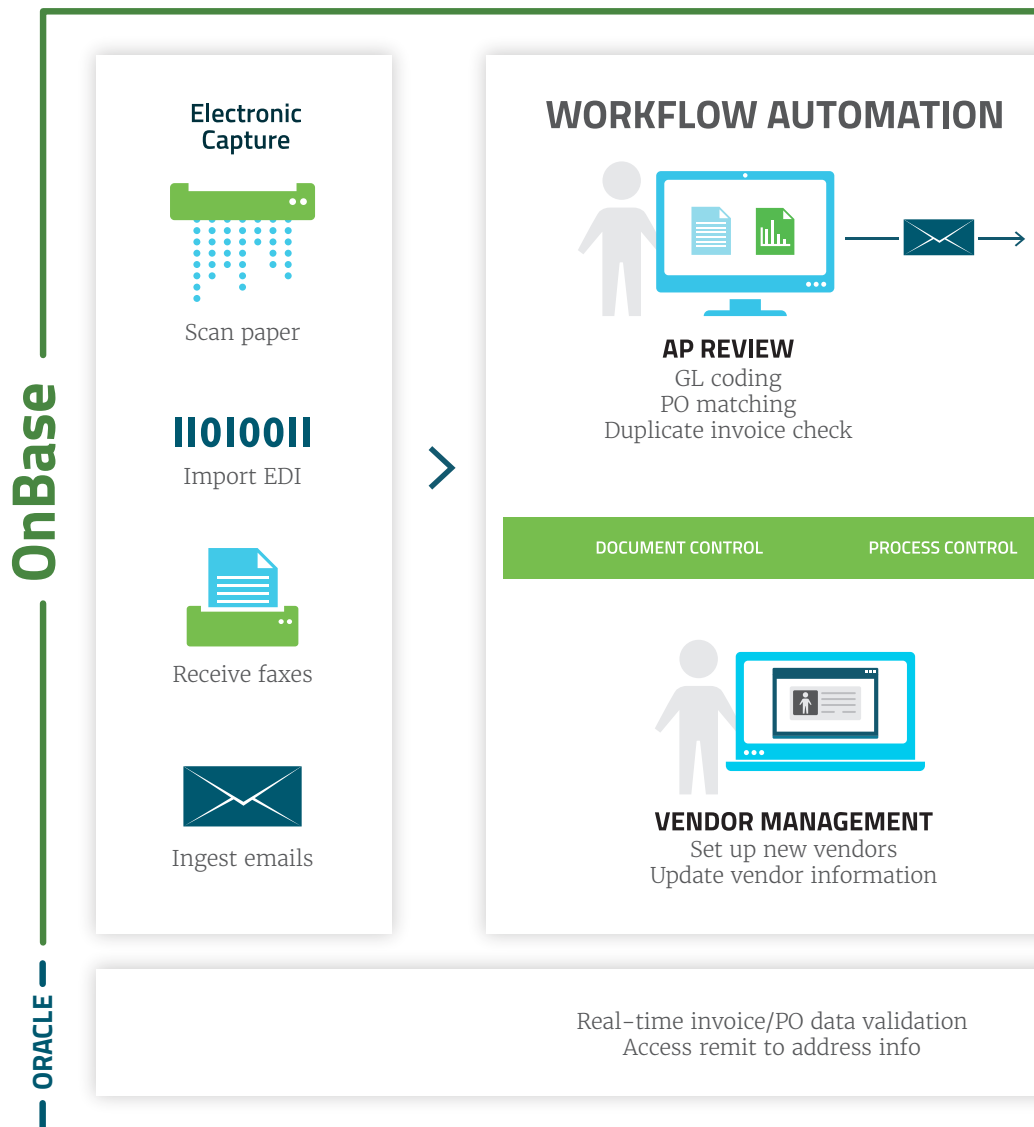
OnBase

Electronic Capture

Scan paper

II0I00II

Import EDI

Receive faxes

Ingest emails

WORKFLOW AUTOMATION

AP REVIEW
GL coding
PO matching
Duplicate invoice check

DOCUMENT CONTROL

PROCESS CONTROL

VENDOR MANAGEMENT
Set up new vendors
Update vendor information

ORACLE

Real-time invoice/PO data validation
Access remit to address info